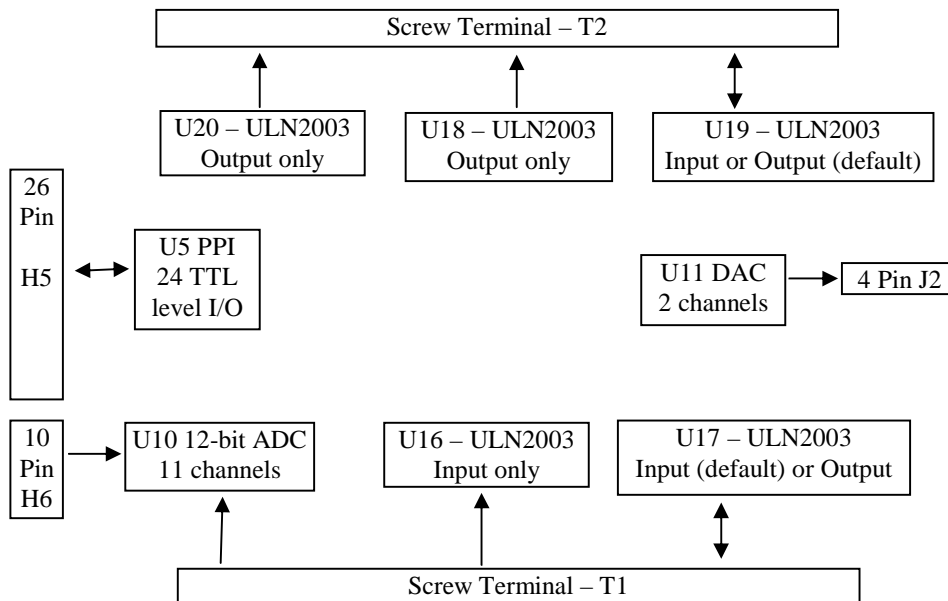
Screw Terminal – T2

U20 – ULN2003
Output only

U18 – ULN2003
Output only

U19 – ULN2003
Input or Output (default)

26
Pin

H5

U5 PPI
24 TTL
level I/O

U11 DAC
2 channels

4 Pin J2

10
Pin
H6

U10 12-bit ADC
11 channels

U16 – ULN2003
Input only

U17 – ULN2003
Input (default) or Output

Screw Terminal – T1